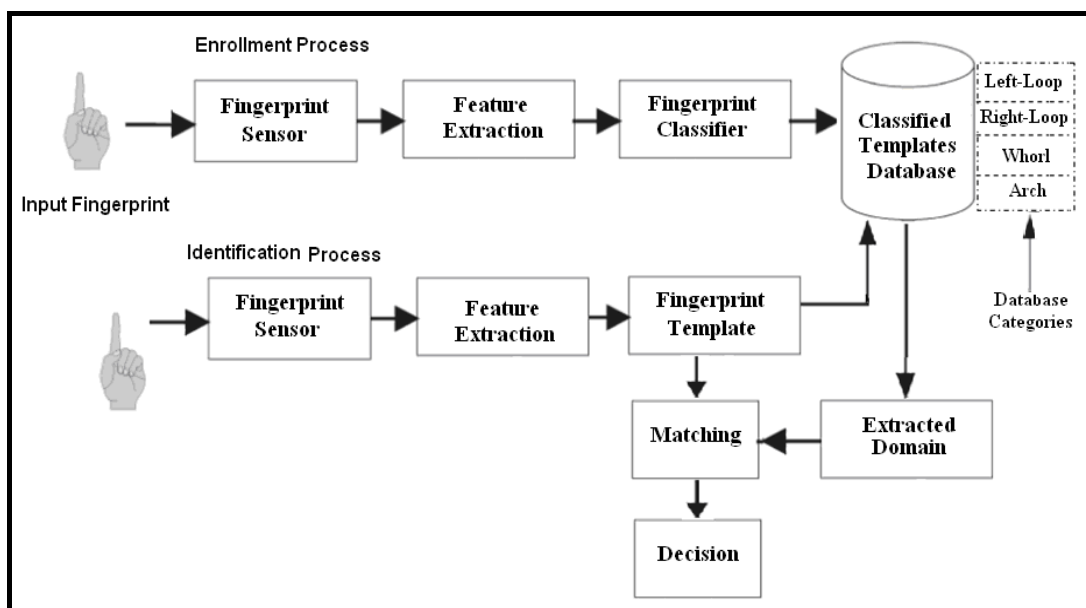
Enrollment Process

Fingerprint Sensor

Feature Extraction

Fingerprint Classifier

Classified Templates Database

Left-Loop

Right-Loop

Whorl

Arch

Input Fingerprint

Identification Process

Fingerprint Sensor

Feature Extraction

Fingerprint Template

Database Categories

Matching

Extracted Domain

Decision